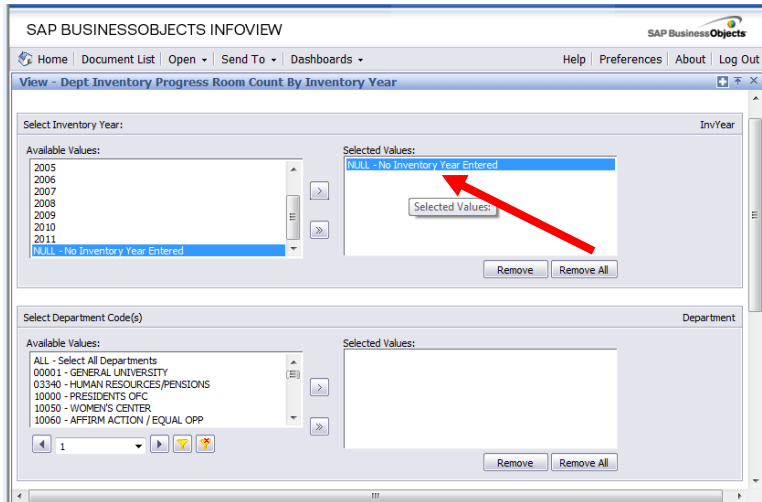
SAP BUSINESSOBJECTS INFOVIEW

SAP BusinessObjects

Home | Document List | Open ▾ | Send To ▾ | Dashboards ▾

Help | Preferences | About | Log Out

View - Dept Inventory Progress Room Count By Inventory Year

Select Inventory Year:

InvYear

Available Values:

2005
2006
2007
2008
2009
2010
2011
NULL - No Inventory Year Entered

>

»

Selected Values:

NULL - No Inventory Year Entered

Selected Values:

Remove

Remove All

Select Department Code(s)

Department

Available Values:

ALL - Select All Departments
00001 - GENERAL UNIVERSITY
03340 - HUMAN RESOURCES/PENSIONS
10000 - PRESIDENTS OFC
10050 - WOMEN'S CENTER
10060 - AFFIRM ACTION / EQUAL OPP

1

>

»

Selected Values:

Remove

Remove All